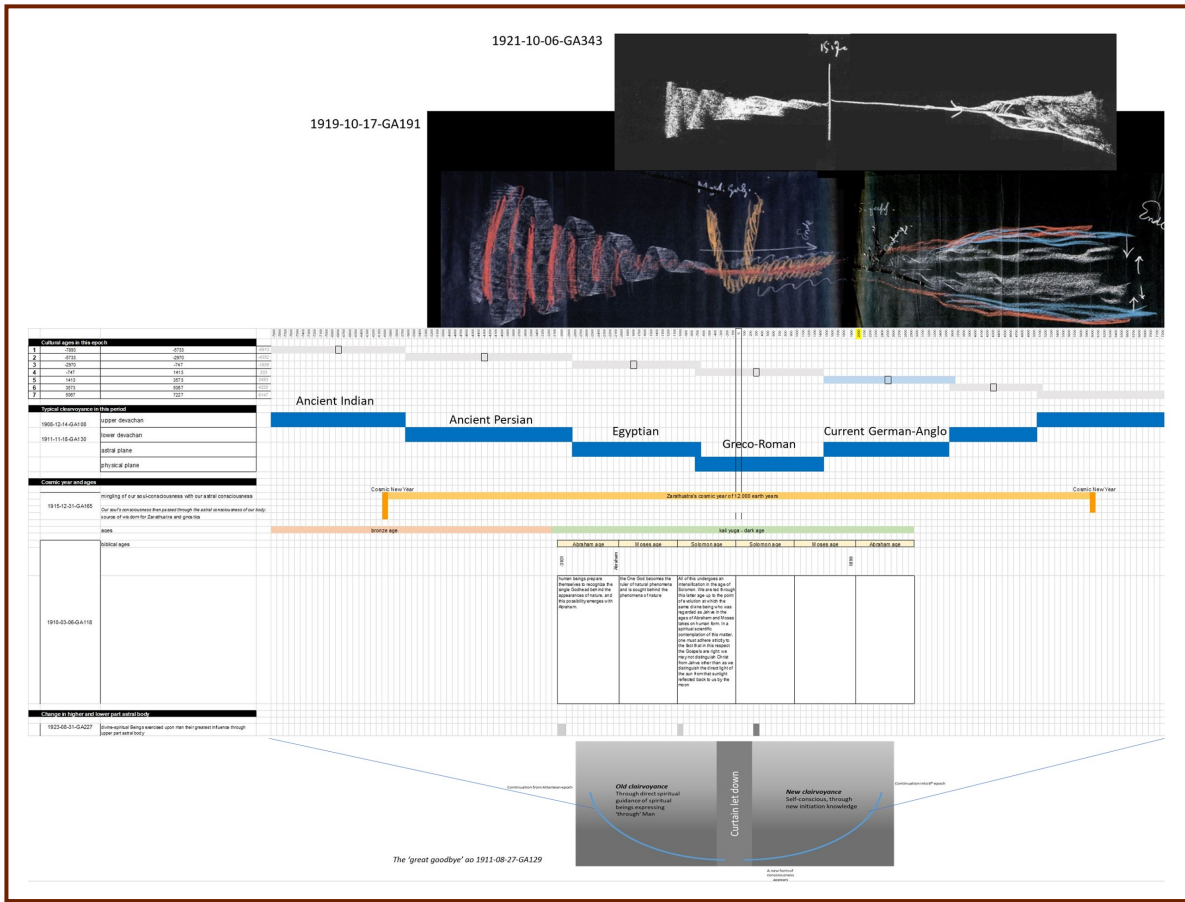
1921-10-06-GA343

1919-10-17-GA191

Cultural ages in this epoch

| | | | |
|---|---|---|---|
| 1 | -7893 | -5733 | |
| 2 | -5733 | -2970 | |
| 3 | -2970 | -747 | |
| 4 | -747 | 1413 | |
| 5 | 1413 | 3573 | |
| 6 | 3573 | 5967 | |
| 7 | 5967 | 7227 | |

Typical clairvoyance in this period

1906-12-14-GA108
1911-11-18-GA130

upper devachan
lower devachan
astral plane
physical plane

Ancient Indian
Ancient Persian
Egyptian
Greco-Roman
Current German-Anglo

Cosmic year and ages

1915-12-31-GA165

mingling of our soul-consciousness with our astral consciousness

Our soul's consciousness then passed through the astral consciousness of our body, source of wisdom for Zarathustra and gnostics

Cosmic New Year
Zarathustra's cosmic year of 12.000 earth years
Cosmic New Year

ages
bronze age
kali yuga - dark age

biblical ages
Abraham age
Moses age
Solomon age
Solomon age
Moses age
Abraham age

1910-03-06-GA118

human beings prepare themselves to recognize the single Godhead behind the appearances of nature, and this possibility emerges with Abraham.

the One God becomes the ruler of natural phenomena and is sought behind the phenomena of nature

All of this undergoes an intensification in the age of Solomon. We are led through this latter age up to the point of evolution at which the same divine being who was regarded as Jahve in the ages of Abraham and Moses takes on human form. In a spiritual scientific contemplation of this matter, one must adhere strictly to the fact that in this respect the Gospels are right: we may not distinguish Christ from Jahve other than as we distinguish the direct light of the sun from that sunlight reflected back to us by the moon

Change in higher and lower part astral body

1923-08-31-GA227

Divine-spiritual Beings exercised upon man their greatest influence through upper part astral body

Continuation from Atlantean epoch

Old clairvoyance
Through direct spiritual guidance of spiritual beings expressing 'through' Man

Curtain let down

New clairvoyance
Self-conscious, through new initiation knowledge

Continuation into 6th epoch

A new form of consciousness

The 'great goodbye' ao 1911-08-27-GA129